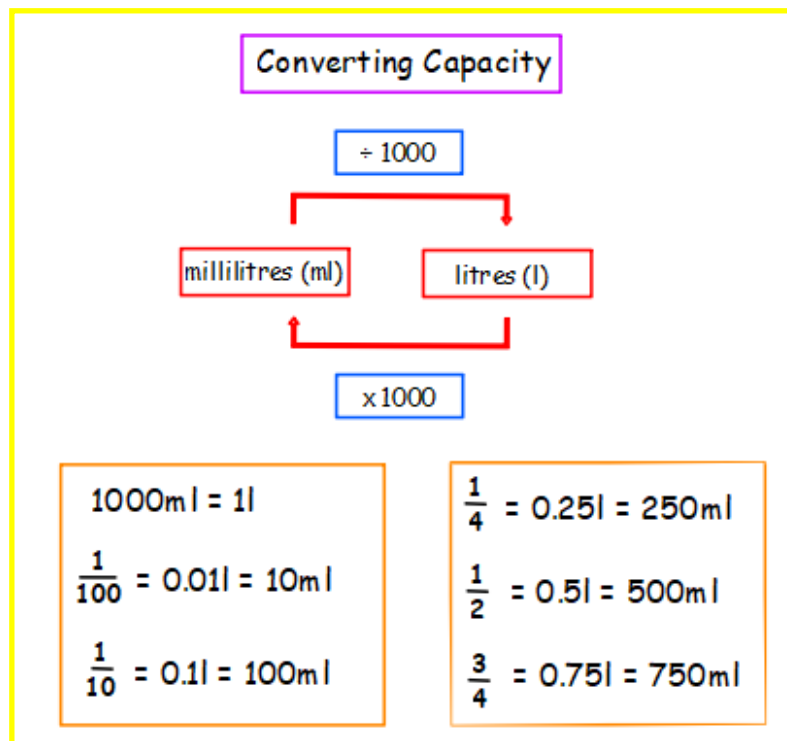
Converting Capacity

÷ 1000

millilitres (ml)

litres (l)

x 1000

1000ml = 1l

$\frac{1}{100}$ = 0.01l = 10ml

$\frac{1}{10}$ = 0.1l = 100ml

$\frac{1}{4}$ = 0.25l = 250ml

$\frac{1}{2}$ = 0.5l = 500ml

$\frac{3}{4}$ = 0.75l = 750ml